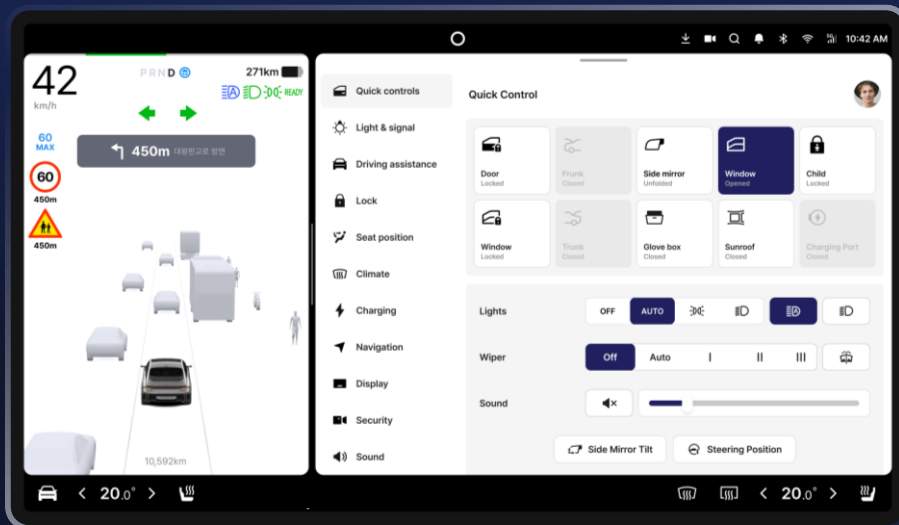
10:42 AM

42
km/h

P R N D

271km

READY

60
MAX

60
450m

450m

450m 대왕판교로 방면

10,592km

Quick controls
Light & signal
Driving assistance
Lock
Seat position
Climate
Charging
Navigation
Display
Security
Sound

Quick Control

| Door Locked | Frunk Closed | Side mirror Unfolded | Window Opened | Child Locked |
|---|---|---|---|---|
| Window Locked | Trunk Closed | Glove box Closed | Sunroof Closed | Charging Port Closed |

Lights OFF AUTO

Wiper Off Auto I II III

Sound

Side Mirror Tilt
Steering Position

< 20.0° >

< 20.0° >